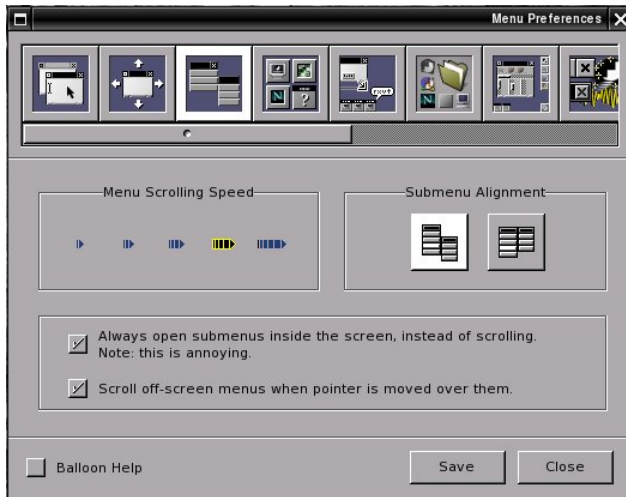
Menu Preferences

Menu Scrolling Speed

Submenu Alignment

Always open submenus inside the screen, instead of scrolling. Note: this is annoying.

Scroll off-screen menus when pointer is moved over them.

Balloon Help

Save

Close